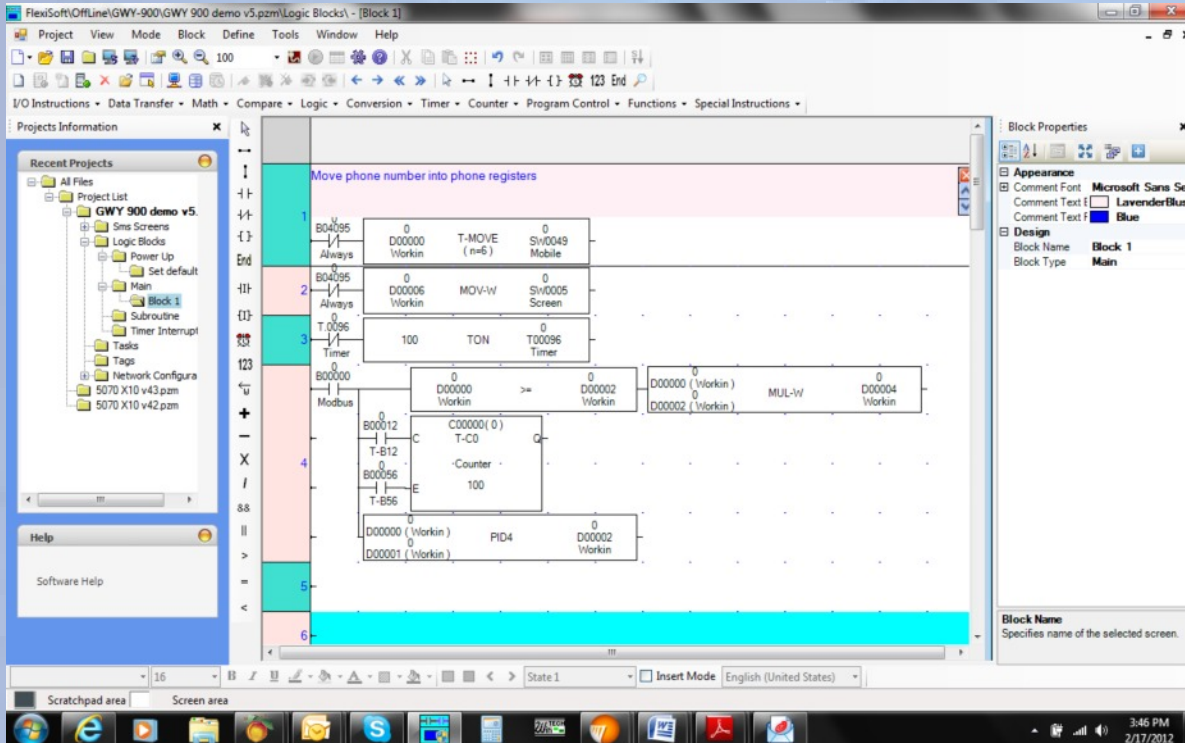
FlexiSoft\OffLine\GWY-900\GWY 900 demo v5.pzm\Logic Blocks\ - [Block 1]

Project View Mode Block Define Tools Window Help

100

123 End

I/O Instructions ▾ Data Transfer ▾ Math ▾ Compare ▾ Logic ▾ Conversion ▾ Timer ▾ Counter ▾ Program Control ▾ Functions ▾ Special Instructions ▾

Projects Information

Recent Projects

All Files
Project List
GWY 900 demo v5.
Sms Screens
Logic Blocks
Power Up
Set default
Main
Block 1
Subroutine
Timer Interrupt
Tasks
Tags
Network Configura
5070 X10 v43.pzm
5070 X10 v42.pzm

Help

Software Help

End
123

Move phone number into phone registers

1
B04095
Always
0
D00000
Workin
T-MOVE
( n=6 )
0
SW0049
Mobile

2
B04095
Always
0
D00006
Workin
MOV-W
0
SW0005
Screen

3
T.0096
Timer
100
TON
0
T00096
Timer

4
0
B00000
Modbus
0
D00000
Workin
>=
0
D00002
Workin
0
D00000 ( Workin )
0
D00002 ( Workin )
MUL-W
0
D00004
Workin

0
B00012
T-B12
C
C00000( 0 )
T-C0
Q
Counter
0
B00056
T-B56
E
100

0
D00000 ( Workin )
0
D00001 ( Workin )
PID4
0
D00002
Workin

5

6

Block Properties

Appearance
Comment Font Microsoft Sans Se
Comment Text E LavenderBlus
Comment Text F Blue
Design
Block Name Block 1
Block Type Main

Block Name
Specifies name of the selected screen.

16
State 1
Insert Mode
English (United States)

Scratchpad area
Screen area

3:46 PM
2/17/2012